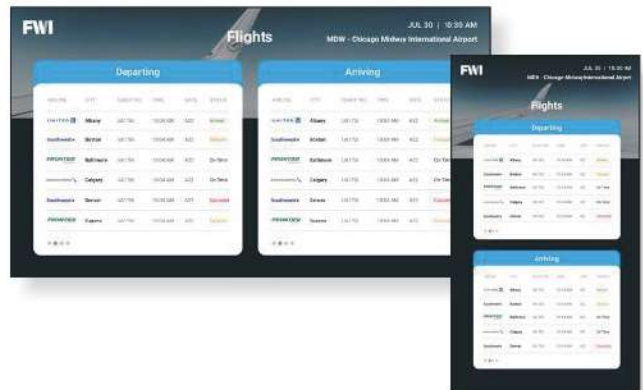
FWI

JUL 30 | 10:30 AM

Flights

MDW - Chicago Midway International Airport

Departing

| AIRLINE | CITY | FLIGHT NO. | TIME | GATE | STATUS |
|---|---|---|---|---|---|
| UNITED | Albany | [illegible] | 10:30 AM | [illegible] | Arrived |
| Southwest | Bristol | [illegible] | 10:30 AM | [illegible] | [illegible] |
| FRONTIER | Baltimore | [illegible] | 10:30 AM | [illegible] | On Time |
| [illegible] | Calgary | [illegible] | 10:30 AM | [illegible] | On Time |
| Southwest | Denver | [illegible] | 10:30 AM | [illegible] | Canceled |
| FRONTIER | Cusco | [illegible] | 10:30 AM | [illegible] | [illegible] |

Arriving

| AIRLINE | CITY | FLIGHT NO. | TIME | GATE | STATUS |
|---|---|---|---|---|---|
| UNITED | Albany | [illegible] | 10:30 AM | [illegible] | Arrived |
| Southwest | Bristol | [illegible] | 10:30 AM | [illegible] | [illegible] |
| FRONTIER | Baltimore | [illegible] | 10:30 AM | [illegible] | On Time |
| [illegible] | Calgary | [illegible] | 10:30 AM | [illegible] | On Time |
| Southwest | Denver | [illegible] | 10:30 AM | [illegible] | Canceled |
| FRONTIER | Cusco | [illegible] | 10:30 AM | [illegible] | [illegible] |

FWI

JUL 30 | 10:30 AM

MDW - Chicago Midway International Airport

Flights

Departing

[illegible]

Arriving

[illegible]